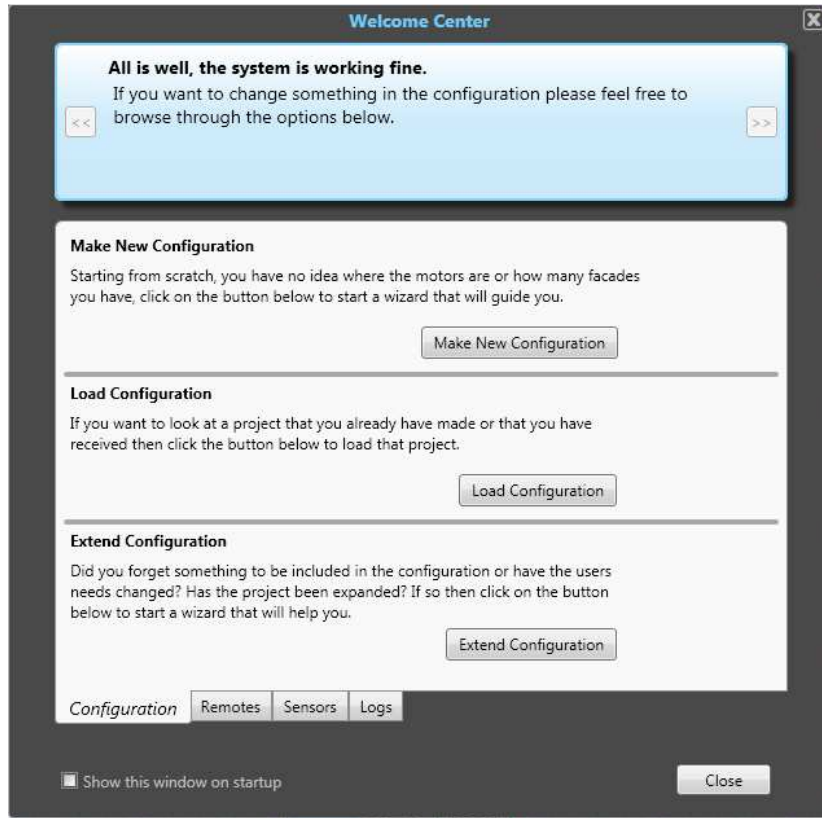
Welcome Center

All is well, the system is working fine.
If you want to change something in the configuration please feel free to browse through the options below.

<<

>>

Make New Configuration
Starting from scratch, you have no idea where the motors are or how many facades you have, click on the button below to start a wizard that will guide you.

Make New Configuration

Load Configuration
If you want to look at a project that you already have made or that you have received then click the button below to load that project.

Load Configuration

Extend Configuration
Did you forget something to be included in the configuration or have the users needs changed? Has the project been expanded? If so then click on the button below to start a wizard that will help you.

Extend Configuration

Configuration | Remotes | Sensors | Logs

Show this window on startup

Close